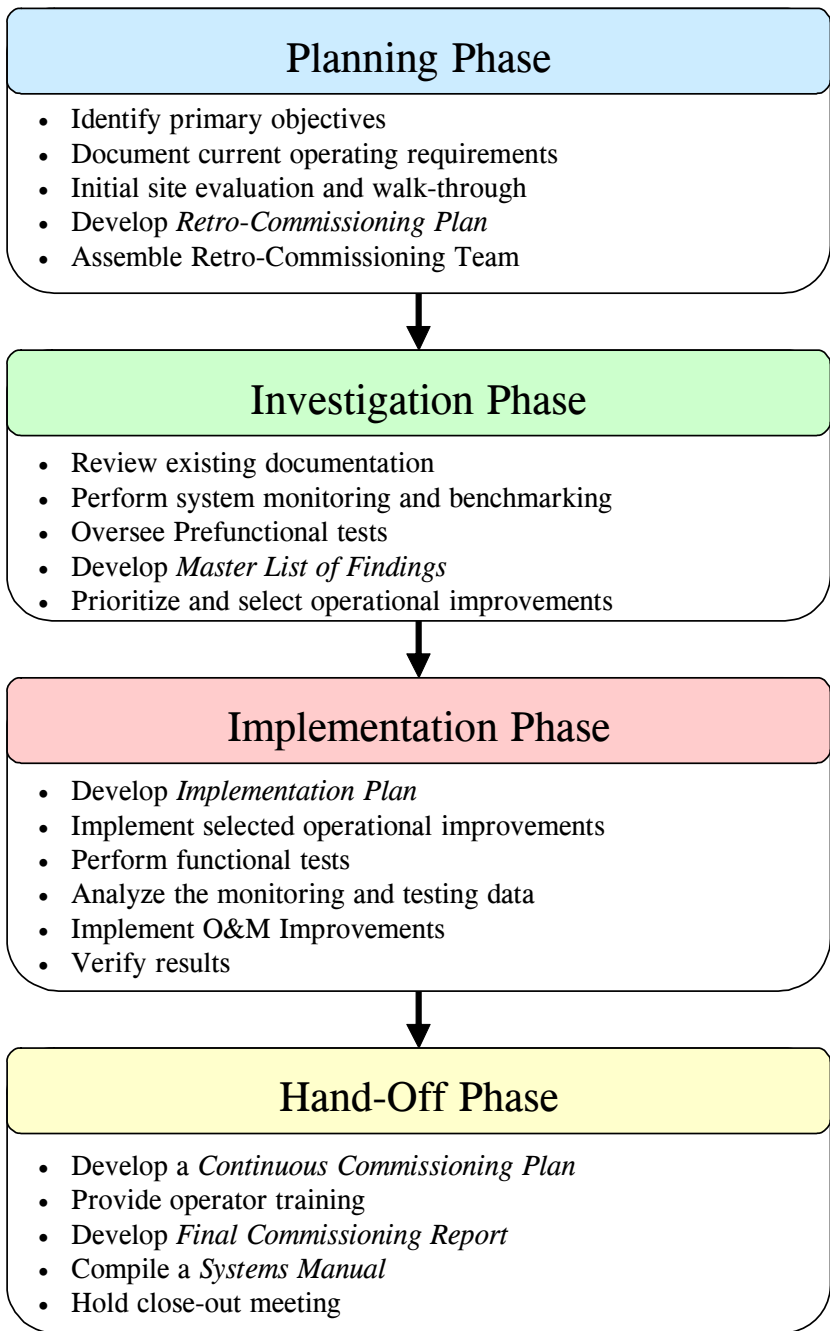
Planning Phase

- Identify primary objectives
- Document current operating requirements
- Initial site evaluation and walk-through
- Develop *Retro-Commissioning Plan*
- Assemble Retro-Commissioning Team

Investigation Phase

- Review existing documentation
- Perform system monitoring and benchmarking
- Oversee Prefunctional tests
- Develop *Master List of Findings*
- Prioritize and select operational improvements

Implementation Phase

- Develop *Implementation Plan*
- Implement selected operational improvements
- Perform functional tests
- Analyze the monitoring and testing data
- Implement O&M Improvements
- Verify results

Hand-Off Phase

- Develop a *Continuous Commissioning Plan*
- Provide operator training
- Develop *Final Commissioning Report*
- Compile a *Systems Manual*
- Hold close-out meeting